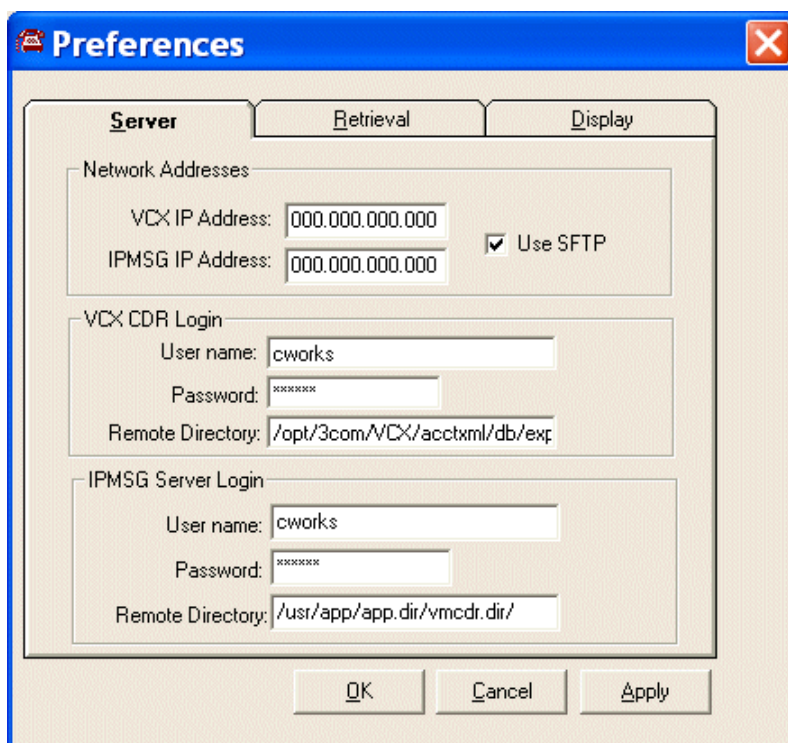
Preferences

Server | Retrieval | Display

Network Addresses

VCX IP Address: 000.000.000.000

IPMSG IP Address: 000.000.000.000

Use SFTP

VCX CDR Login

User name: cworks

Password: ******

Remote Directory: /opt/3com/VCX/acctxml/db/exp

IPMSG Server Login

User name: cworks

Password: ******

Remote Directory: /usr/app/app.dir/vmcdr.dir/

OK | Cancel | Apply